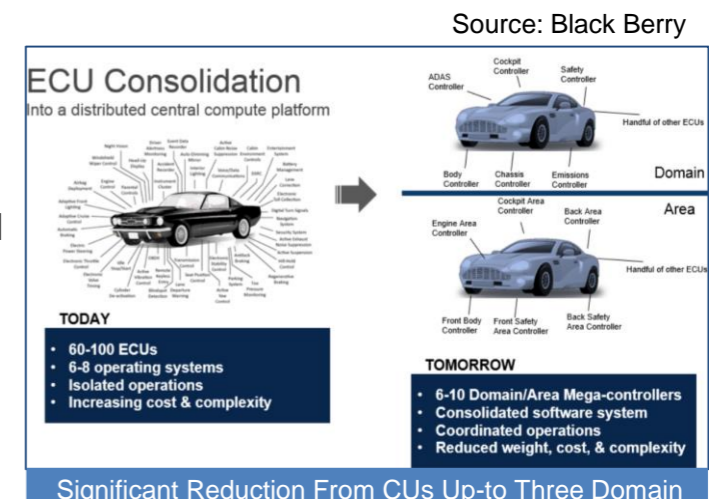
Source: Black Berry

ECU Consolidation

Into a distributed central compute platform

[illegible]

TODAY

- 60-100 ECUs
- 6-8 operating systems
- Isolated operations
- Increasing cost & complexity

Cockpit Controller

ADAS Controller

Safety Controller

Handful of other ECUs

Body Controller

Chassis Controller

Emissions Controller

Domain

Area

Cockpit Area Controller

Engine Area Controller

Back Area Controller

Handful of other ECUs

Front Body Controller

Front Safety Area Controller

Back Safety Area Controller

TOMORROW

- 6-10 Domain/Area Mega-controllers
- Consolidated software system
- Coordinated operations
- Reduced weight, cost, & complexity

Significant Reduction From CUs Up-to Three Domain